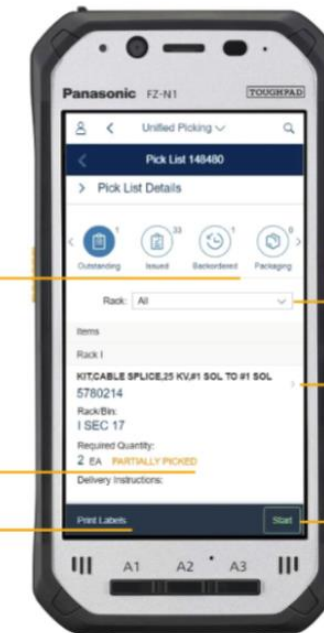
Panasonic FZ-N1

TOUGHPAD

Unified Picking

Pick List 148480

> Pick List Details

1
Outstanding

33
Issued

1
Backordered

0
Packaging

Rack: All

Items

Rack I

KIT,CABLE SPLICE,25 KV,#1 SOL TO #1 SOL

5780214

Rack/Bin:

I SEC 17

Required Quantity:

2 EA PARTIALLY PICKED

Delivery Instructions:

Print Labels

Start

A1 A2 A3